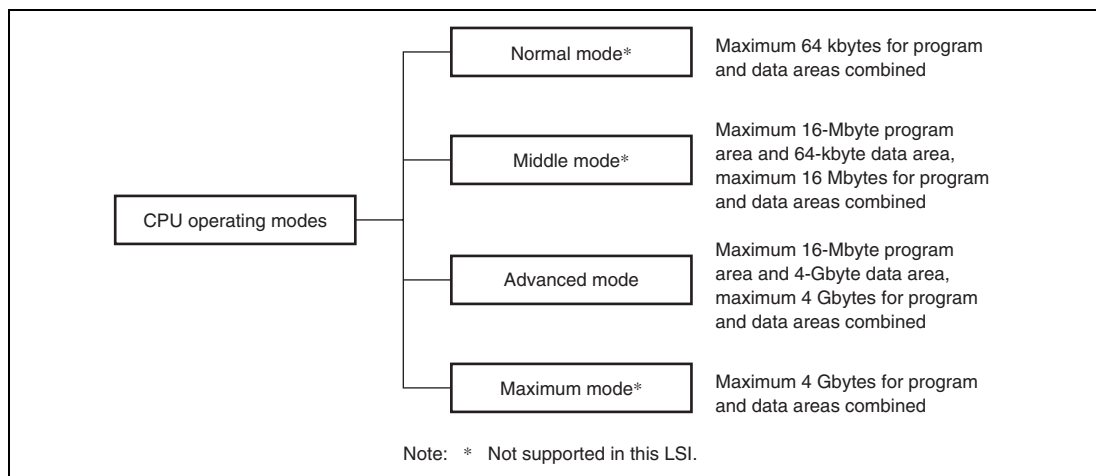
CPU operating modes

Normal mode*

Maximum 64 kbytes for program and data areas combined

Middle mode*

Maximum 16-Mbyte program area and 64-kbyte data area, maximum 16 Mbytes for program and data areas combined

Advanced mode

Maximum 16-Mbyte program area and 4-Gbyte data area, maximum 4 Gbytes for program and data areas combined

Maximum mode*

Maximum 4 Gbytes for program and data areas combined

Note: * Not supported in this LSI.